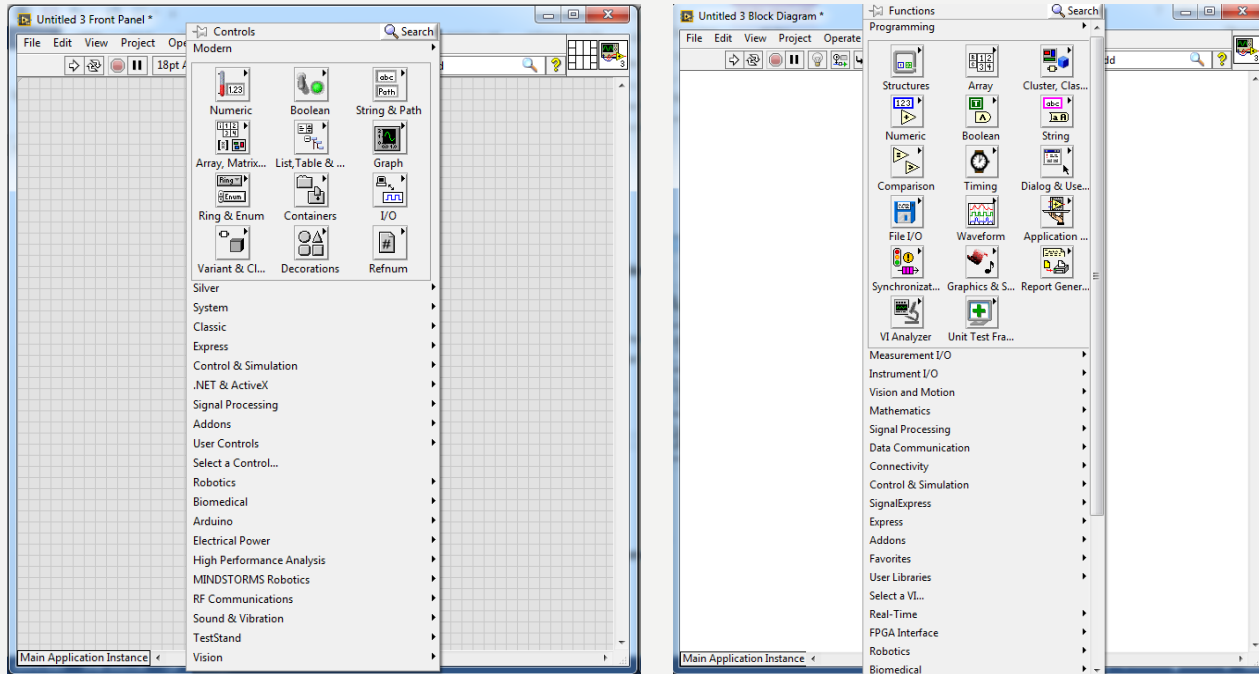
Untitled 3 Front Panel *

File Edit View Project Ope

18pt A

Controls
Search
Modern
Numeric
Boolean
String & Path
Array, Matrix...
List,Table & ...
Graph
Ring & Enum
Containers
I/O
Variant & Cl...
Decorations
Refnum
Silver
System
Classic
Express
Control & Simulation
.NET & ActiveX
Signal Processing
Addons
User Controls
Select a Control...
Robotics
Biomedical
Arduino
Electrical Power
High Performance Analysis
MINDSTORMS Robotics
RF Communications
Sound & Vibration
TestStand
Vision

Main Application Instance

Untitled 3 Block Diagram *

File Edit View Project Operate

Functions
Search
Programming
Structures
Array
Cluster, Clas...
Numeric
Boolean
String
Comparison
Timing
Dialog & Use...
File I/O
Waveform
Application ...
Synchronizat...
Graphics & S...
Report Gener...
VI Analyzer
Unit Test Fra...
Measurement I/O
Instrument I/O
Vision and Motion
Mathematics
Signal Processing
Data Communication
Connectivity
Control & Simulation
SignalExpress
Express
Addons
Favorites
User Libraries
Select a VI...
Real-Time
FPGA Interface
Robotics
Biomedical

Main Application Instance